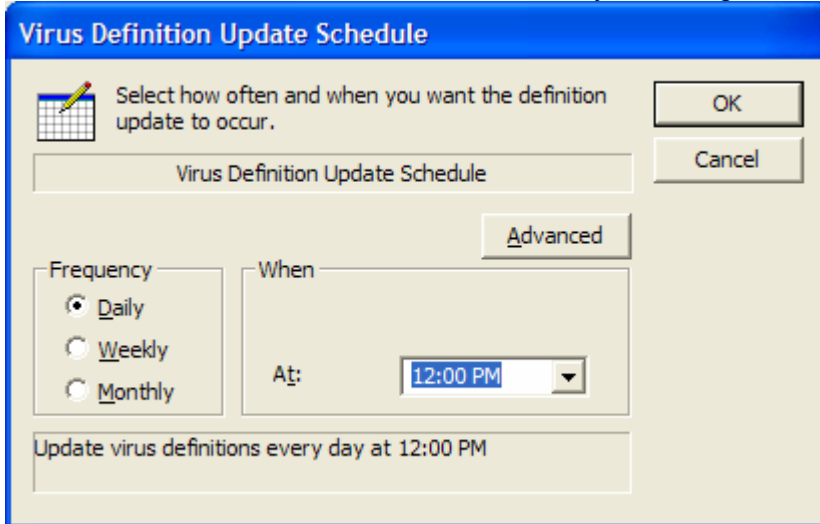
Virus Definition Update Schedule

Select how often and when you want the definition update to occur.

OK

Cancel

Virus Definition Update Schedule

Advanced

Frequency

Daily

Weekly

Monthly

When

At:

12:00 PM

Update virus definitions every day at 12:00 PM